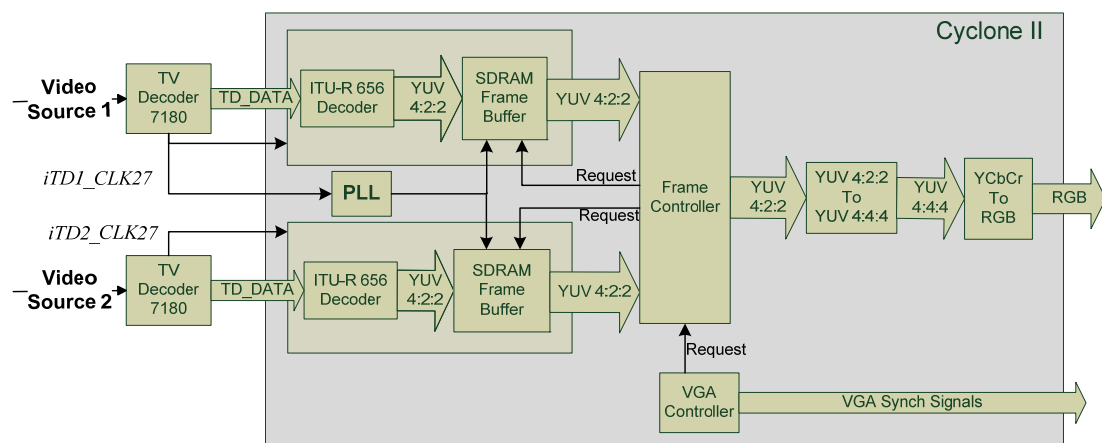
Cyclone II

Video Source 1

TV Decoder 7180

TD_DATA

ITU-R 656 Decoder

YUV 4:2:2

SDRAM Frame Buffer

YUV 4:2:2

iTD1_CLK27

PLL

Request

Frame Controller

Request

YUV 4:2:2

YUV 4:2:2 To YUV 4:4:4

YUV 4:4:4

YCbCr To RGB

RGB

iTD2_CLK27

Video Source 2

TV Decoder 7180

TD_DATA

ITU-R 656 Decoder

YUV 4:2:2

SDRAM Frame Buffer

YUV 4:2:2

Request

VGA Controller

VGA Synch Signals